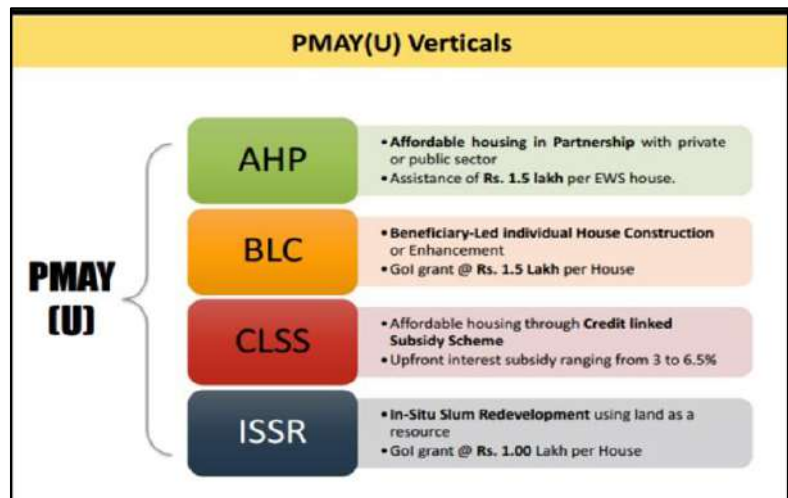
PMAY(U) Verticals

PMAY (U)

AHP

• Affordable housing in Partnership with private or public sector
• Assistance of Rs. 1.5 lakh per EWS house.

BLC

• Beneficiary-Led individual House Construction or Enhancement
• GoI grant @ Rs. 1.5 Lakh per House

CLSS

• Affordable housing through Credit linked Subsidy Scheme
• Upfront interest subsidy ranging from 3 to 6.5%

ISSR

• In-Situ Slum Redevelopment using land as a resource
• GoI grant @ Rs. 1.00 Lakh per House